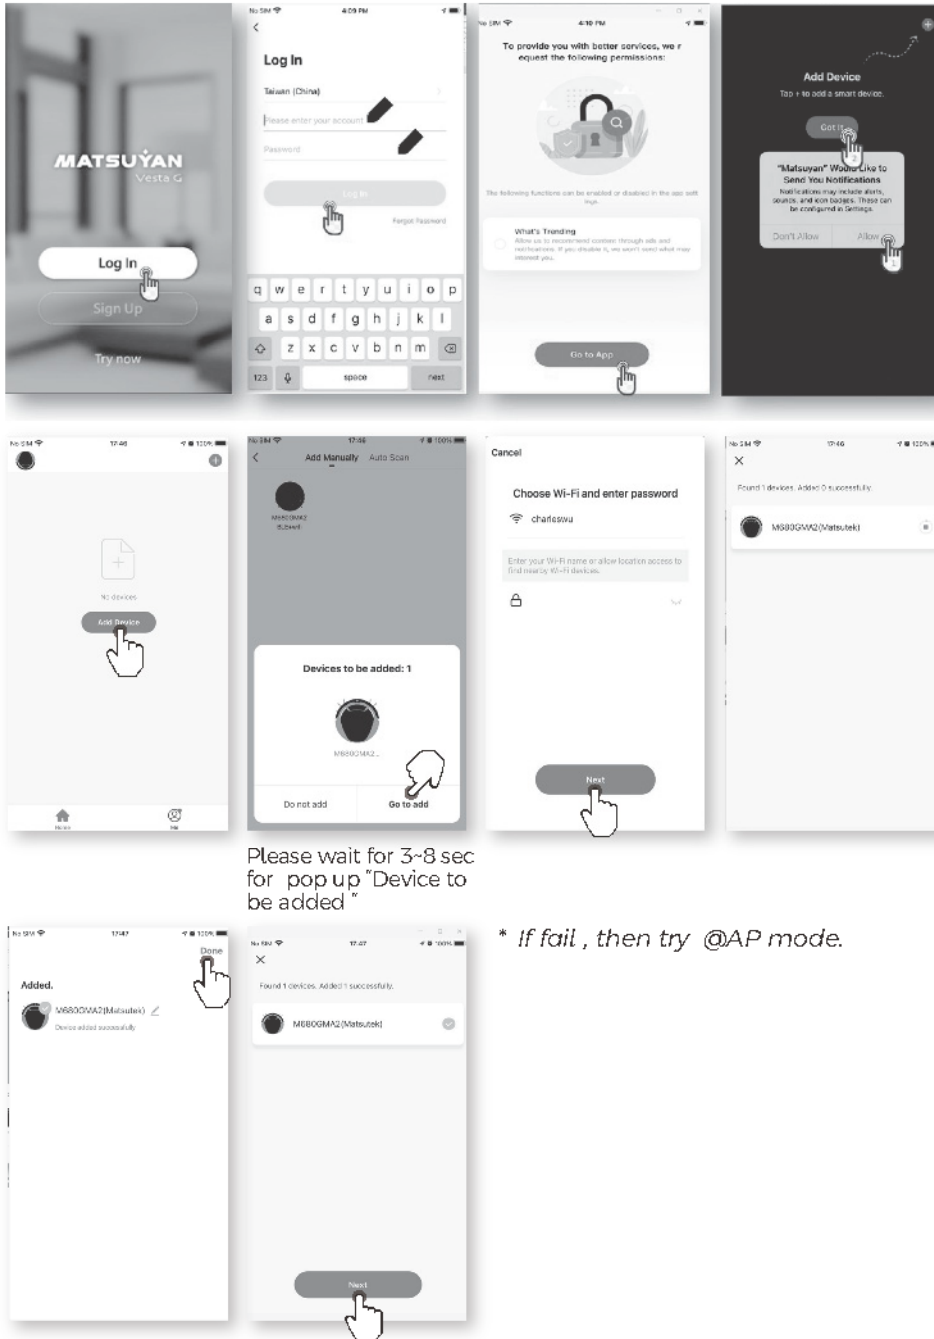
MATSUYAN
Vesta G
Log In
Sign Up
Try now

No SIM 4:09 PM
Log In
Taiwan (China)
Please enter your account
Password
Log In
Forgot Password
q w e r t y u i o p
a s d f g h j k l
z x c v b n m
123 space next

No SIM 4:10 PM
To provide you with better services, we r equest the following permissions:
The following functions can be enabled or disabled in the app settings.
What's Trending
Allow us to recommend content through ads and notifications. If you disable it, we won't send what may interest you.
Go to App

Add Device
Tap + to add a smart device.
Got it
"Matsuyan" Would Like to Send You Notifications
Notifications may include alerts, sounds, and icon badges. These can be configured in Settings.
Don't Allow
Allow

No SIM 17:46 100%
No devices
Add Device
Home
Me

No SIM 17:46 100%
Add Manually Auto Scan
M680GMA2
Devices to be added: 1
M680GMA2...
Do not add
Go to add

Cancel
Choose Wi-Fi and enter password
charleswu
Enter your Wi-Fi name or allow location access to find nearby Wi-Fi devices.
Next

No SIM 17:46 100%
Found 1 devices. Added 0 successfully.
M680GMA2(Matsutek)

Please wait for 3~8 sec for pop up "Device to be added "

No SIM 17:47 100%
Done
Added.
M680GMA2(Matsutek)
Device added successfully

No SIM 17:47 100%
Found 1 devices. Added 1 successfully.
M680GMA2(Matsutek)
Next

* If fail , then try @AP mode.